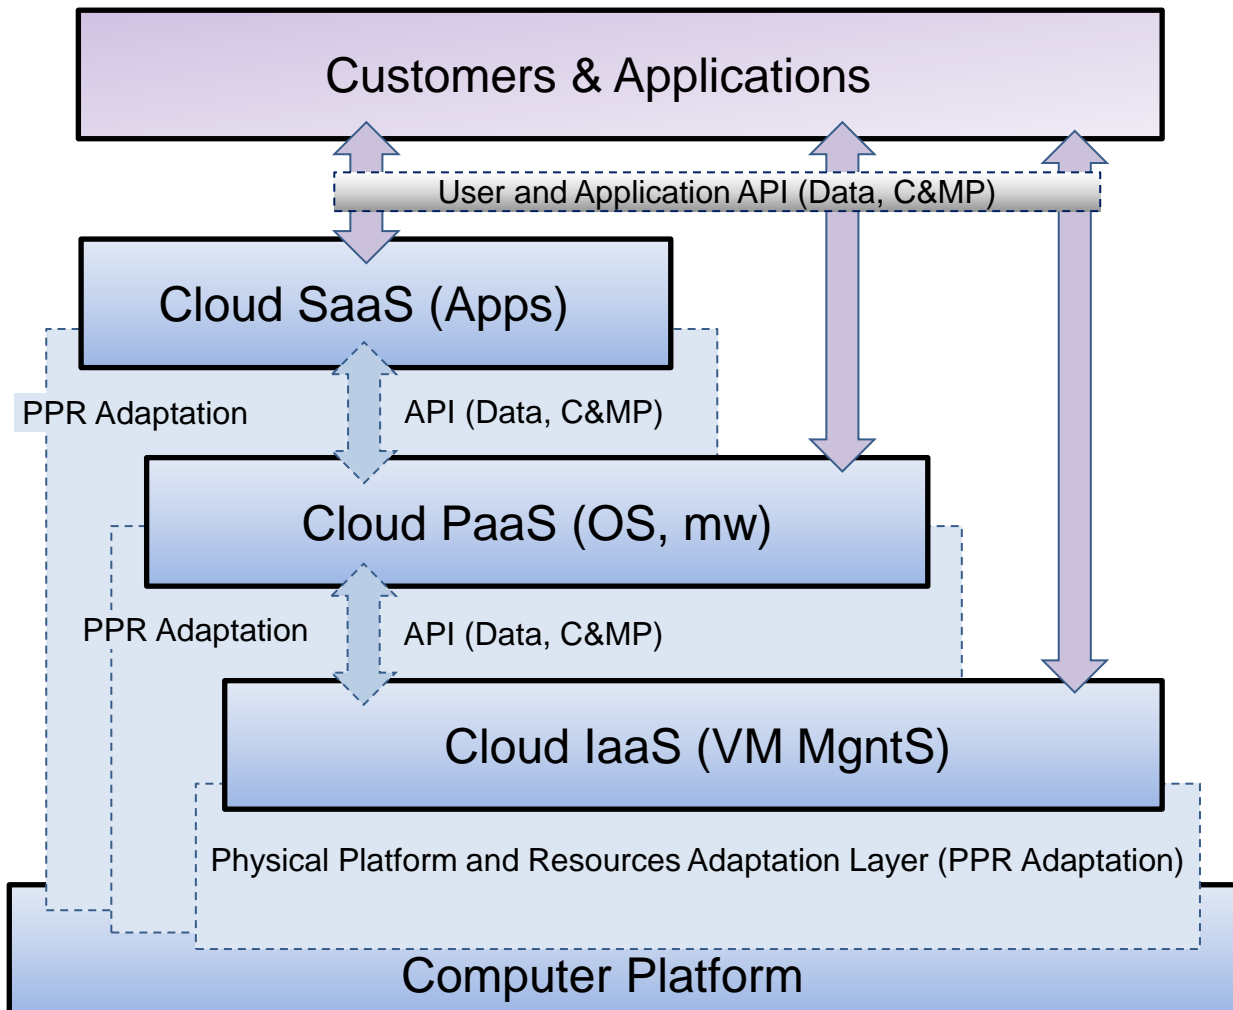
Customers & Applications

User and Application API (Data, C&MP)

Cloud SaaS (Apps)

PPR Adaptation

API (Data, C&MP)

Cloud PaaS (OS, mw)

PPR Adaptation

API (Data, C&MP)

Cloud IaaS (VM MgntS)

Physical Platform and Resources Adaptation Layer (PPR Adaptation)

Computer Platform